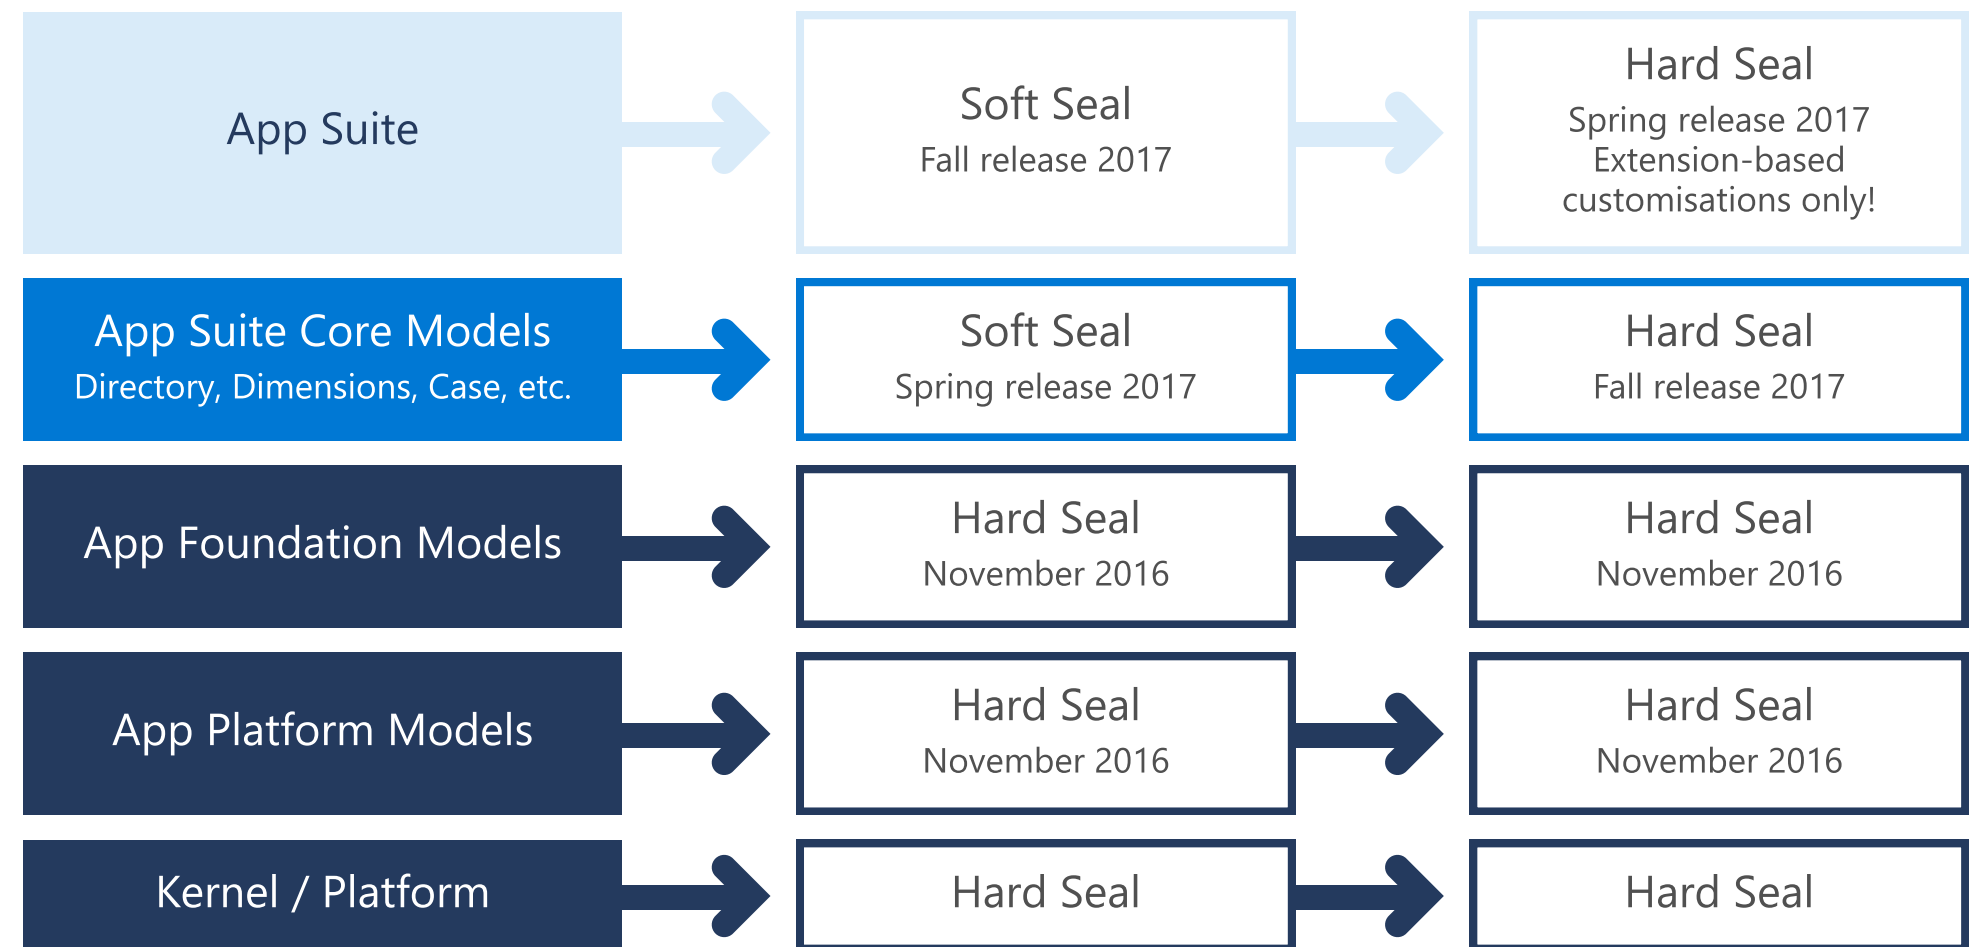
App Suite

Soft Seal
Fall release 2017

Hard Seal
Spring release 2017
Extension-based customisations only!

App Suite Core Models
Directory, Dimensions, Case, etc.

Soft Seal
Spring release 2017

Hard Seal
Fall release 2017

App Foundation Models

Hard Seal
November 2016

Hard Seal
November 2016

App Platform Models

Hard Seal
November 2016

Hard Seal
November 2016

Kernel / Platform

Hard Seal

Hard Seal